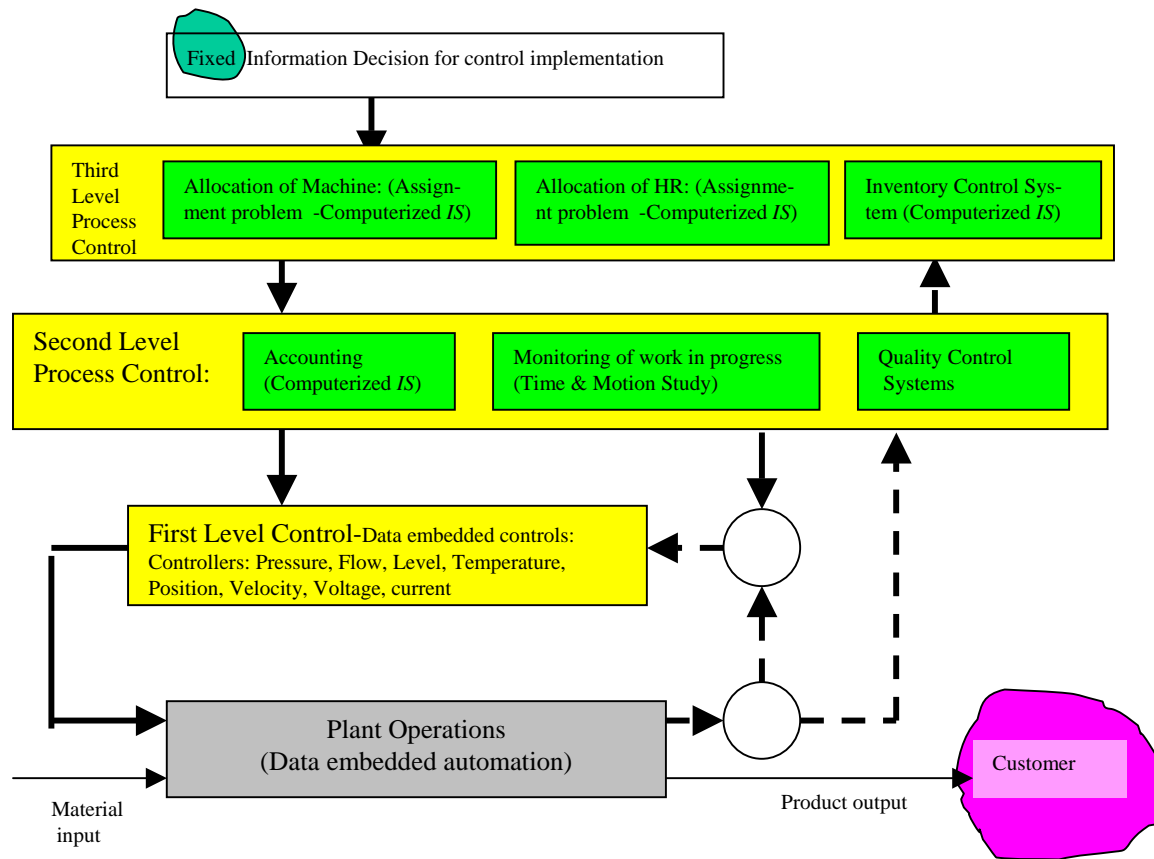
Fixed Information Decision for control implementation

Third Level Process Control

Allocation of Machine: (Assignment problem -Computerized *IS*)

Allocation of HR: (Assignment problem -Computerized *IS*)

Inventory Control System (Computerized *IS*)

Second Level Process Control:

Accounting (Computerized *IS*)

Monitoring of work in progress (Time & Motion Study)

Quality Control Systems

First Level Control-Data embedded controls: Controllers: Pressure, Flow, Level, Temperature, Position, Velocity, Voltage, current

Plant Operations (Data embedded automation)

Material input

Product output

Customer